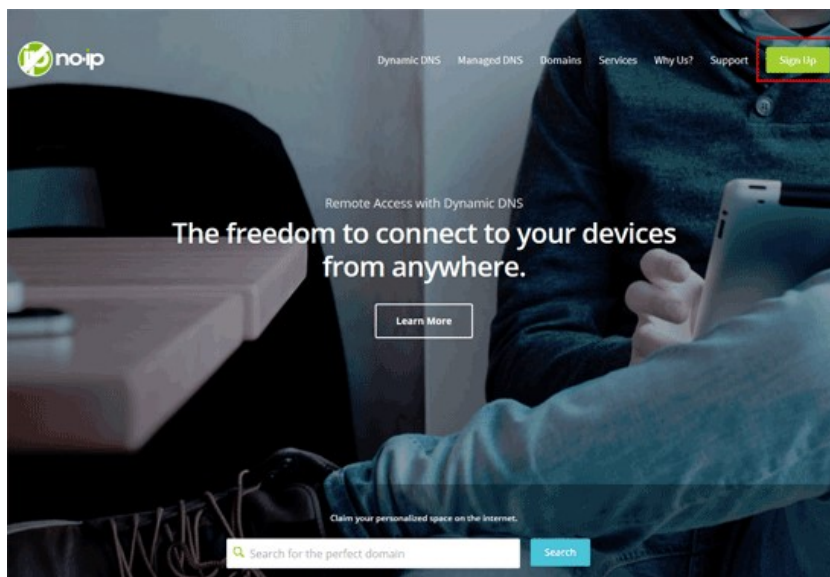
no-ip

Dynamic DNS Managed DNS Domains Services Why Us? Support Sign Up

Remote Access with Dynamic DNS

The freedom to connect to your devices from anywhere.

Learn More

Claim your personalized space on the internet.

Search for the perfect domain

Search